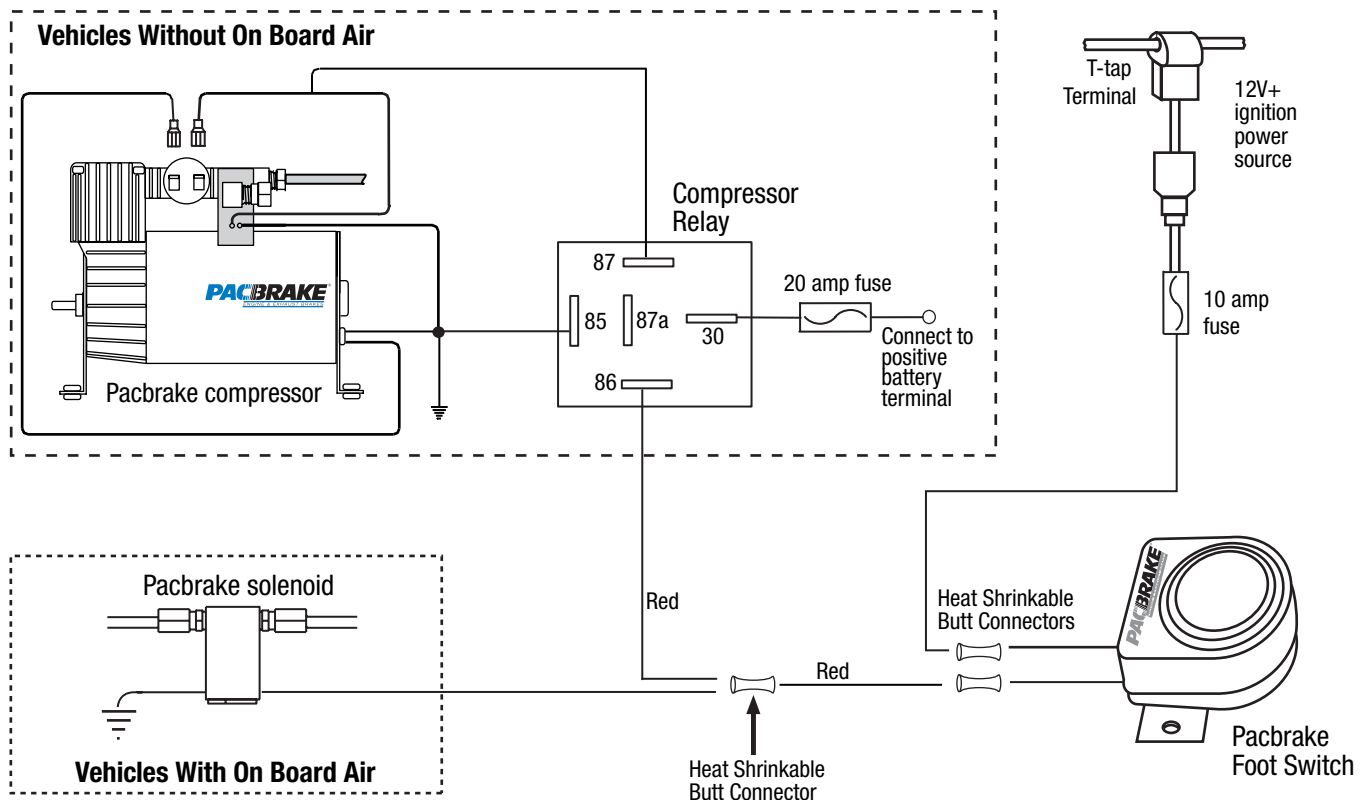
Vehicles Without On Board Air

PACBRAKE

Pacbrake compressor

Compressor Relay

87

85

87a

30

86

20 amp fuse

Connect to positive battery terminal

T-tap Terminal

12V+ ignition power source

10 amp fuse

Pacbrake solenoid

Red

Red

Heat Shrinkable Butt Connectors

PACBRAKE

Pacbrake Foot Switch

Heat Shrinkable Butt Connector

Vehicles With On Board Air